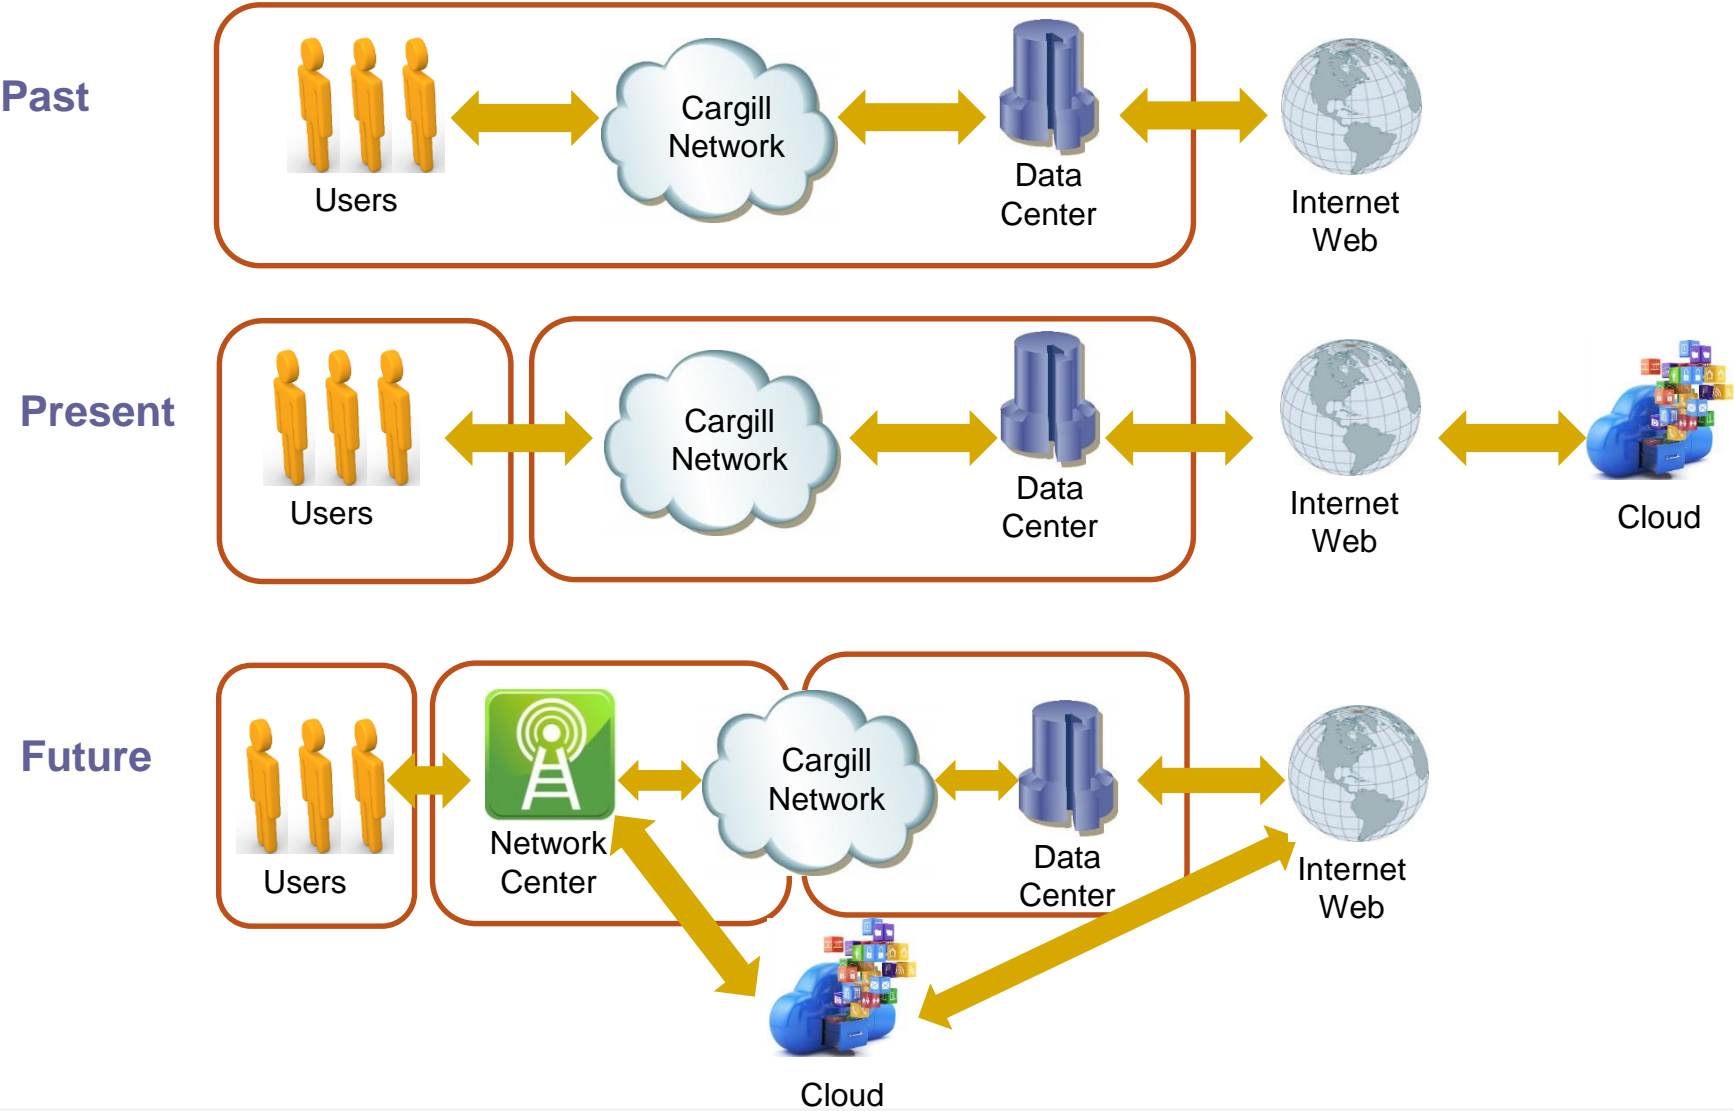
Past

Users

Cargill Network

Data Center

Internet Web

Present

Users

Cargill Network

Data Center

Internet Web

Cloud

Future

Users

Network Center

Cargill Network

Data Center

Internet Web

Cloud